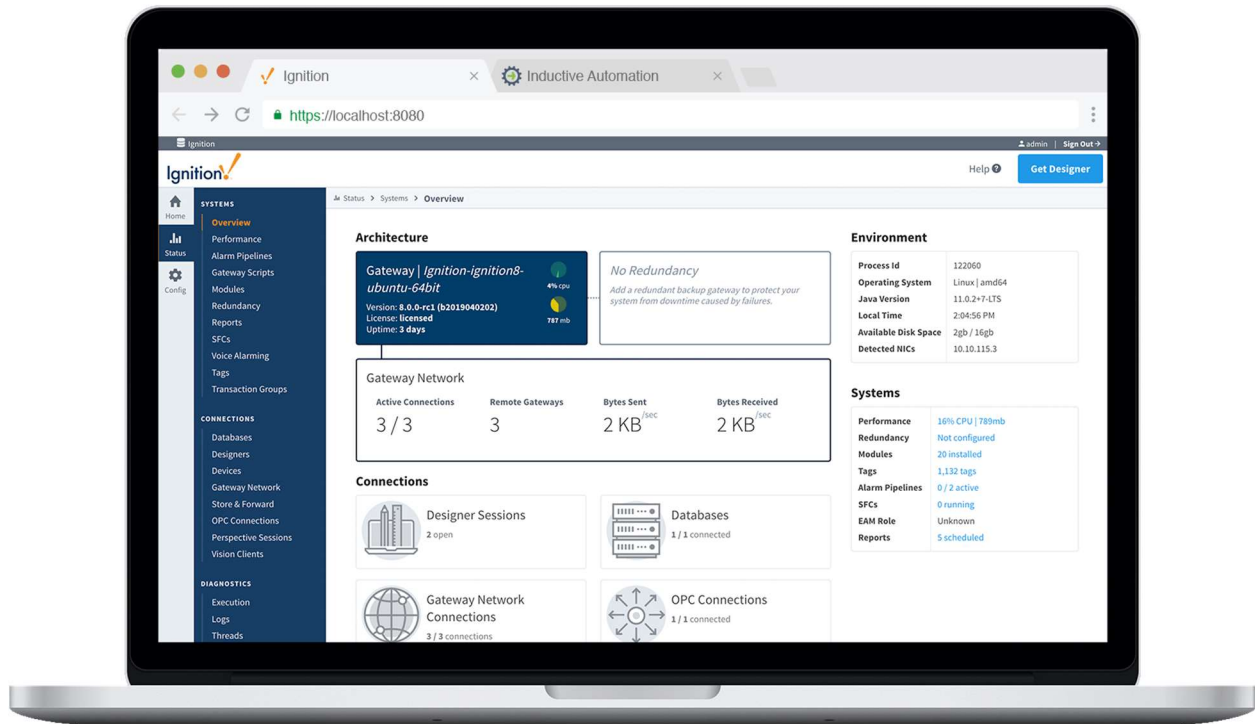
Ignition ×
Inductive Automation ×

https://localhost:8080

Ignition
admin | Sign Out

Ignition

Help

Get Designer

Home
Status
Config

SYSTEMS
Overview
Performance
Alarm Pipelines
Gateway Scripts
Modules
Redundancy
Reports
SFCs
Voice Alarming
Tags
Transaction Groups

CONNECTIONS
Databases
Designers
Devices
Gateway Network
Store & Forward
OPC Connections
Perspective Sessions
Vision Clients

DIAGNOSTICS
Execution
Logs
Threads

Status > Systems > Overview

Architecture

Gateway | Ignition-ignition8-ubuntu-64bit
Version: 8.0.0-rc1 (b2019040202)
License: licensed
Uptime: 3 days
4% cpu
787 mb

No Redundancy
Add a redundant backup gateway to protect your system from downtime caused by failures.

Gateway Network

| Active Connections | Remote Gateways | Bytes Sent | Bytes Received |
|---|---|---|---|
| 3 / 3 | 3 | 2 KB/sec | 2 KB/sec |

Connections

Designer Sessions
2 open

Databases
1 / 1 connected

Gateway Network Connections
3 / 3 connections

OPC Connections
1 / 1 connected

Environment

| Process Id | 122060 |
|---|---|
| Operating System | Linux \| amd64 |
| Java Version | 11.0.2+7-LTS |
| Local Time | 2:04:56 PM |
| Available Disk Space | 2gb / 16gb |
| Detected NICs | 10.10.115.3 |

Systems

| Performance | 16% CPU \| 789mb |
|---|---|
| Redundancy | Not configured |
| Modules | 20 installed |
| Tags | 1,132 tags |
| Alarm Pipelines | 0 / 2 active |
| SFCs | 0 running |
| EAM Role | Unknown |
| Reports | 5 scheduled |